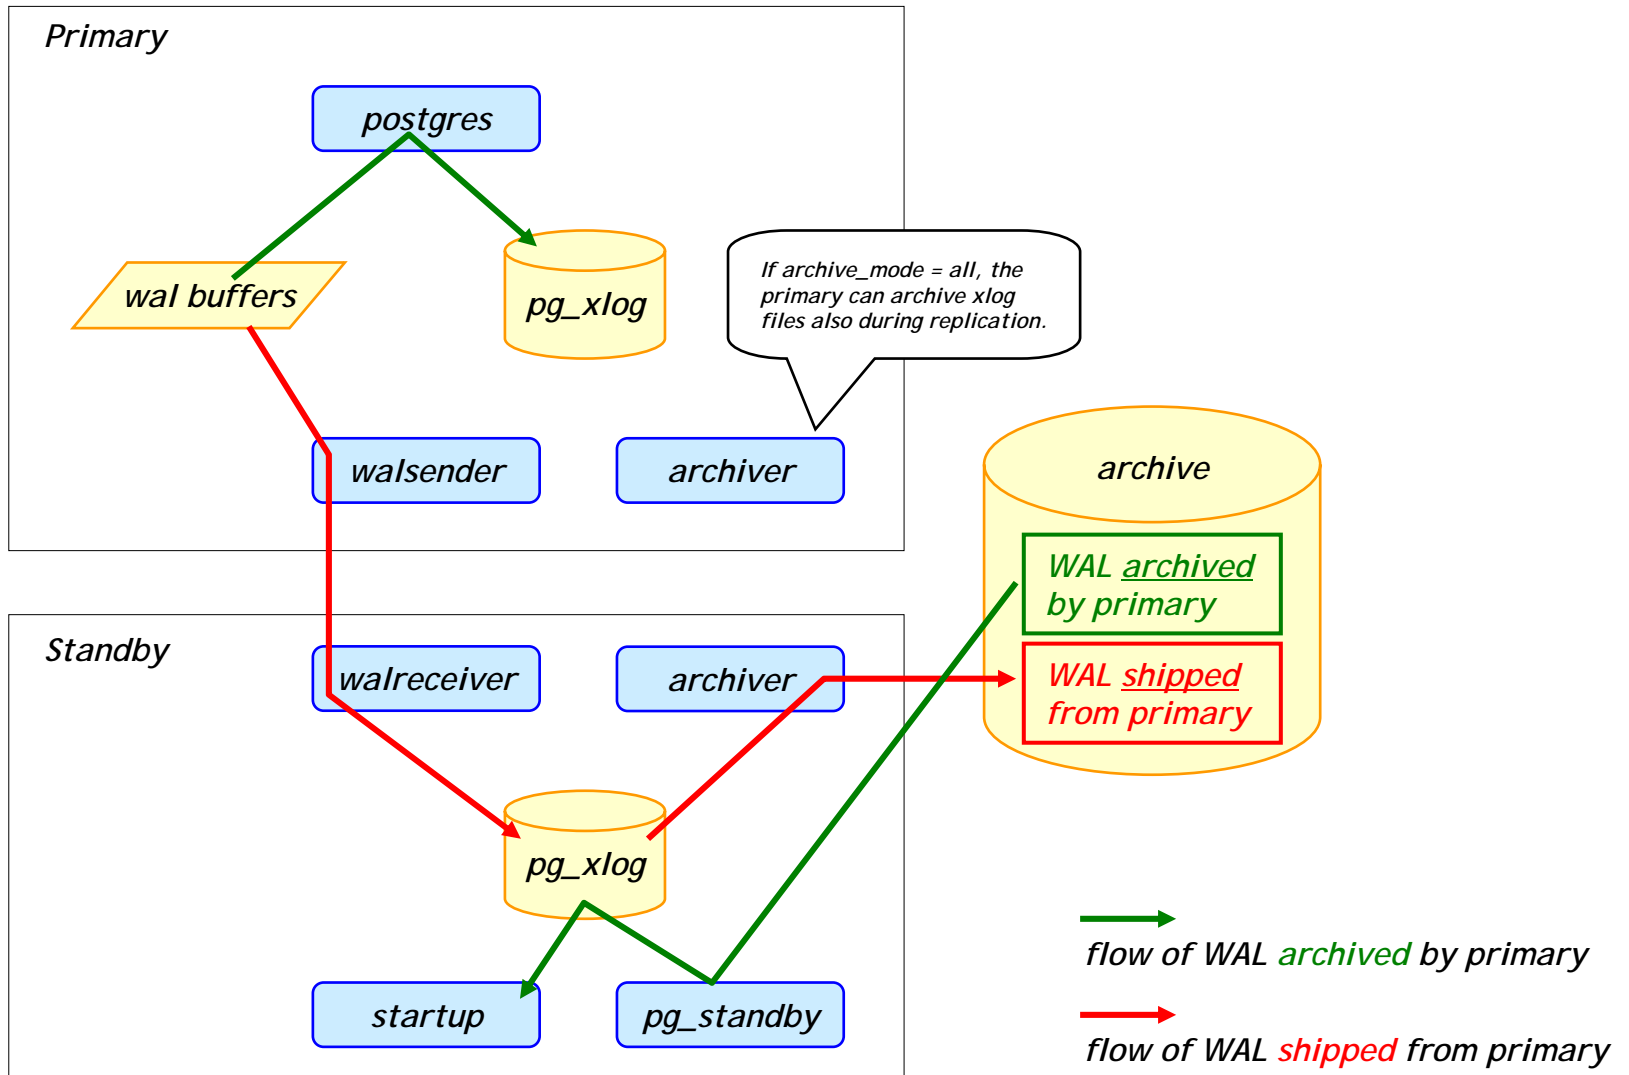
Primary

postgres

wal buffers

pg_xlog

If archive_mode = all, the primary can archive xlog files also during replication.

walsender

archiver

archive

WAL archived by primary

WAL shipped from primary

Standby

walreceiver

archiver

pg_xlog

startup

pg_standby

flow of WAL archived by primary

flow of WAL shipped from primary